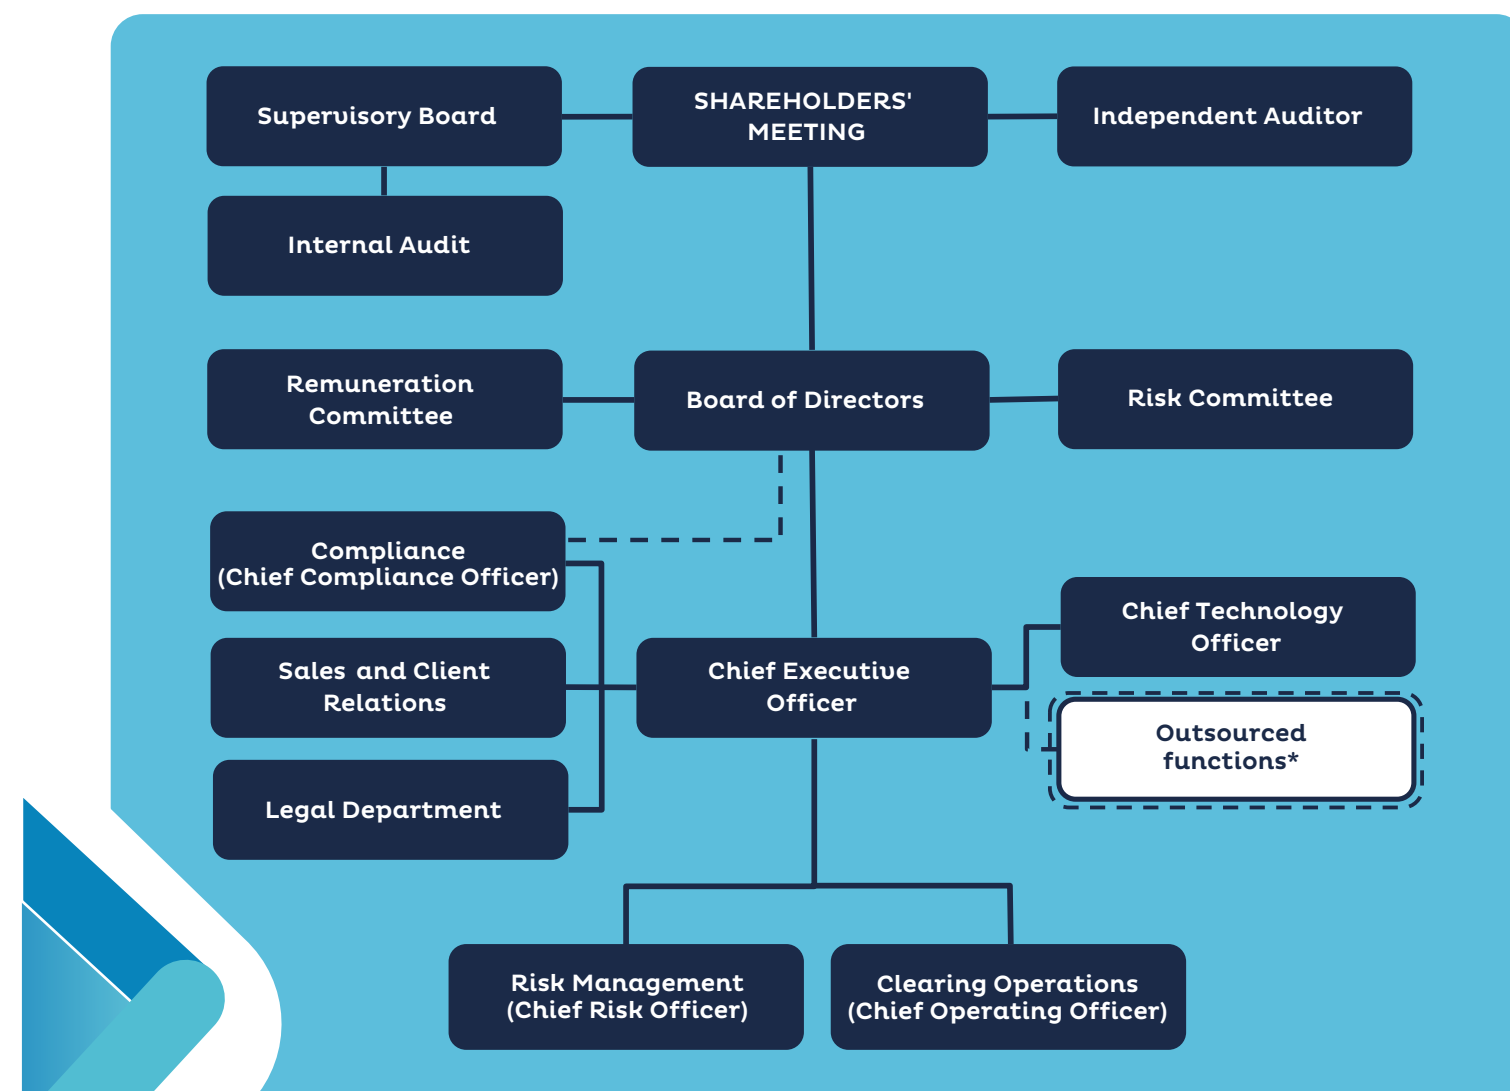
Supervisory Board

SHAREHOLDERS' MEETING

Independent Auditor

Internal Audit

Remuneration Committee

Board of Directors

Risk Committee

Compliance (Chief Compliance Officer)

Chief Technology Officer

Sales and Client Relations

Chief Executive Officer

Outsourced functions*

Legal Department

Risk Management (Chief Risk Officer)

Clearing Operations (Chief Operating Officer)